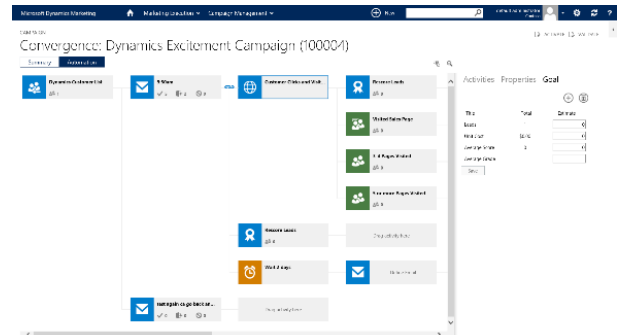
Microsoft Dynamics Marketing

Convergence: Dynamics Excitement Campaign (100004)

Summary

Dynamics Customer List

E-Mail

Customer Clicks and Visit

Prospect Leads

Visited Sales Page

Pages Visited

Pages Visited

Reward Leads

Wait 3 days

Activities Properties Goal

Title

Total

Estimate

Leads

Average

Average

Save